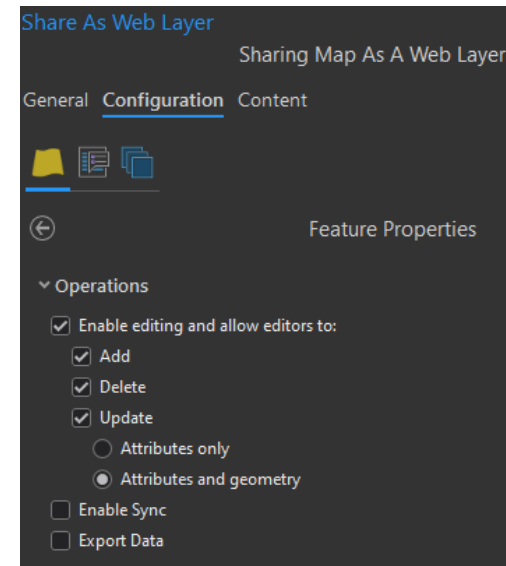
Share As Web Layer

Sharing Map As A Web Layer

General Configuration Content

Feature Properties

Operations

Enable editing and allow editors to:

Add

Delete

Update

Attributes only

Attributes and geometry

Enable Sync

Export Data